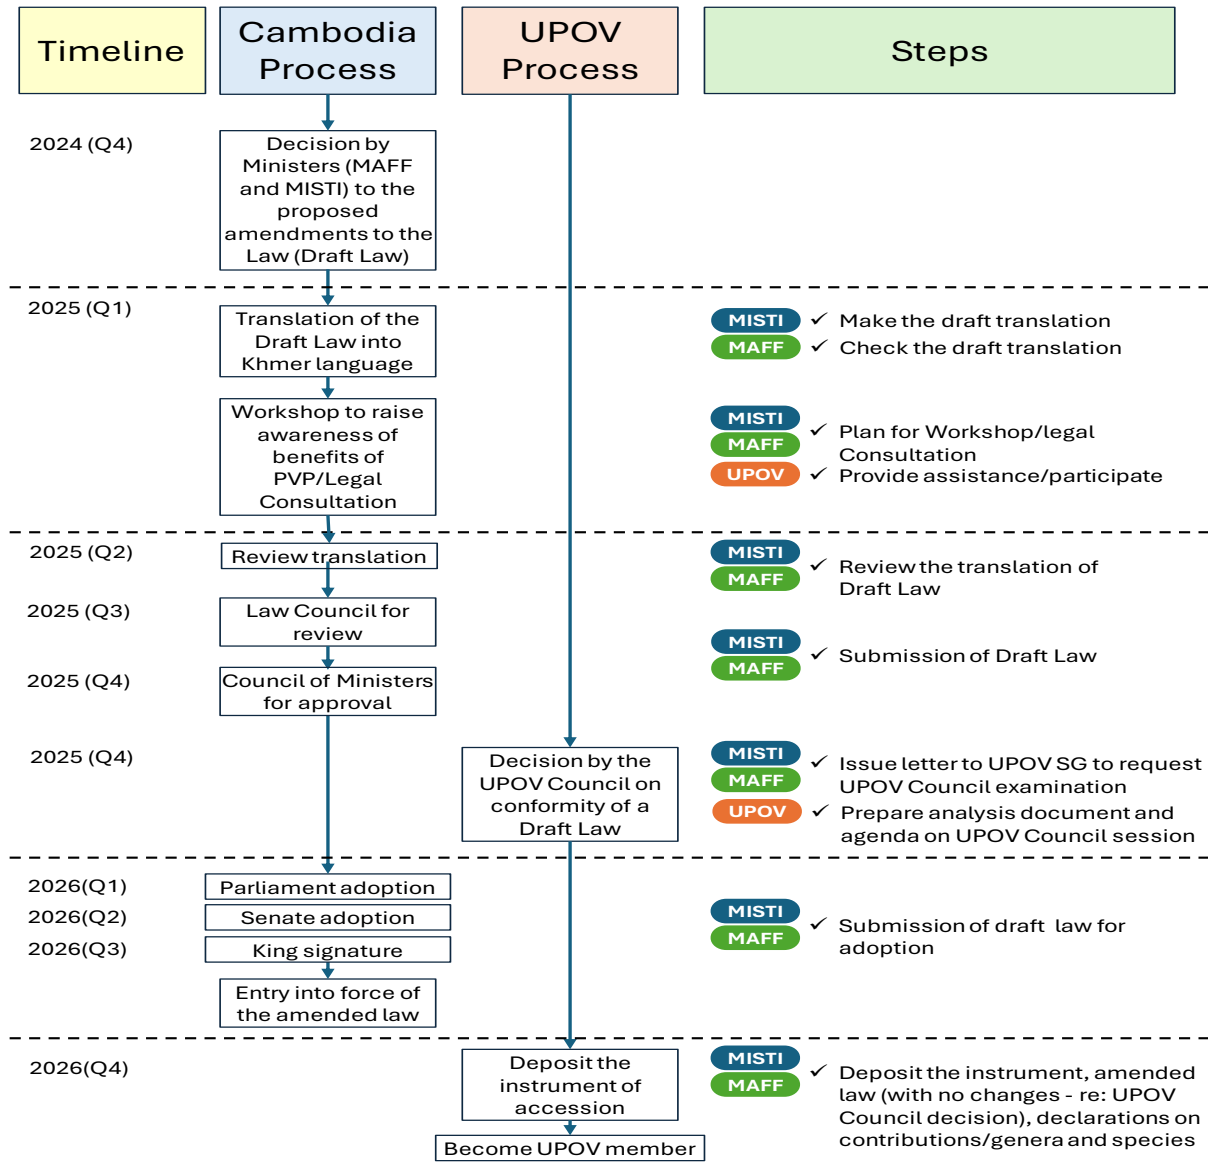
Timeline

Cambodia Process

UPOV Process

Steps

2024 (Q4)

Decision by Ministers (MAFF and MISTI) to the proposed amendments to the Law (Draft Law)

2025 (Q1)

Translation of the Draft Law into Khmer language

MISTI ✓ Make the draft translation
MAFF ✓ Check the draft translation

Workshop to raise awareness of benefits of PVP/Legal Consultation

MISTI
MAFF ✓ Plan for Workshop/legal Consultation
UPOV ✓ Provide assistance/participate

2025 (Q2)

Review translation

MISTI
MAFF ✓ Review the translation of Draft Law

2025 (Q3)

Law Council for review

MISTI
MAFF ✓ Submission of Draft Law

2025 (Q4)

Council of Ministers for approval

2025 (Q4)

Decision by the UPOV Council on conformity of a Draft Law

MISTI
MAFF ✓ Issue letter to UPOV SG to request UPOV Council examination
UPOV ✓ Prepare analysis document and agenda on UPOV Council session

2026(Q1)

Parliament adoption

2026(Q2)

Senate adoption

2026(Q3)

King signature

Entry into force of the amended law

MISTI
MAFF ✓ Submission of draft law for adoption

2026(Q4)

Deposit the instrument of accession

Become UPOV member

MISTI
MAFF ✓ Deposit the instrument, amended law (with no changes - re: UPOV Council decision), declarations on contributions/genera and species